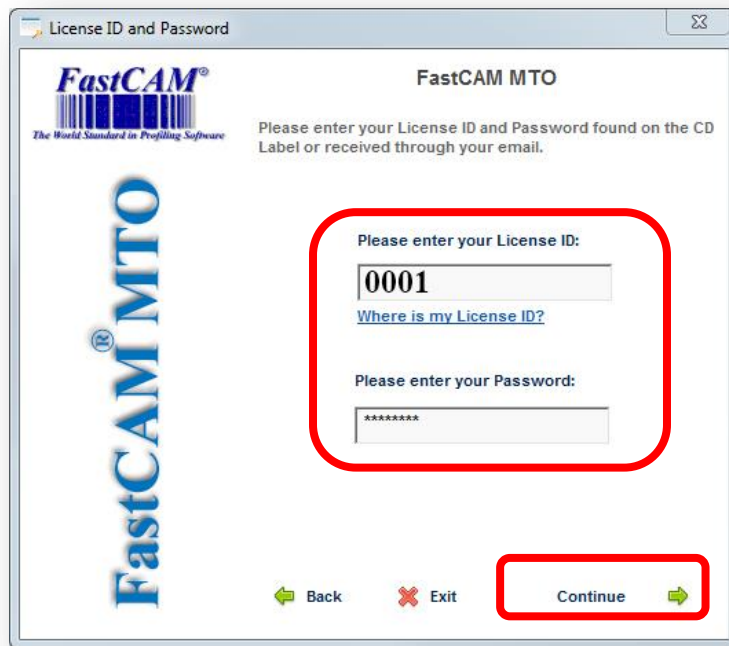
License ID and Password

FastCAM®
The World Standard in Profiling Software

FastCAM® MTO

FastCAM MTO

Please enter your License ID and Password found on the CD Label or received through your email.

Please enter your License ID:

0001

Where is my License ID?

Please enter your Password:

********

Back

Exit

Continue